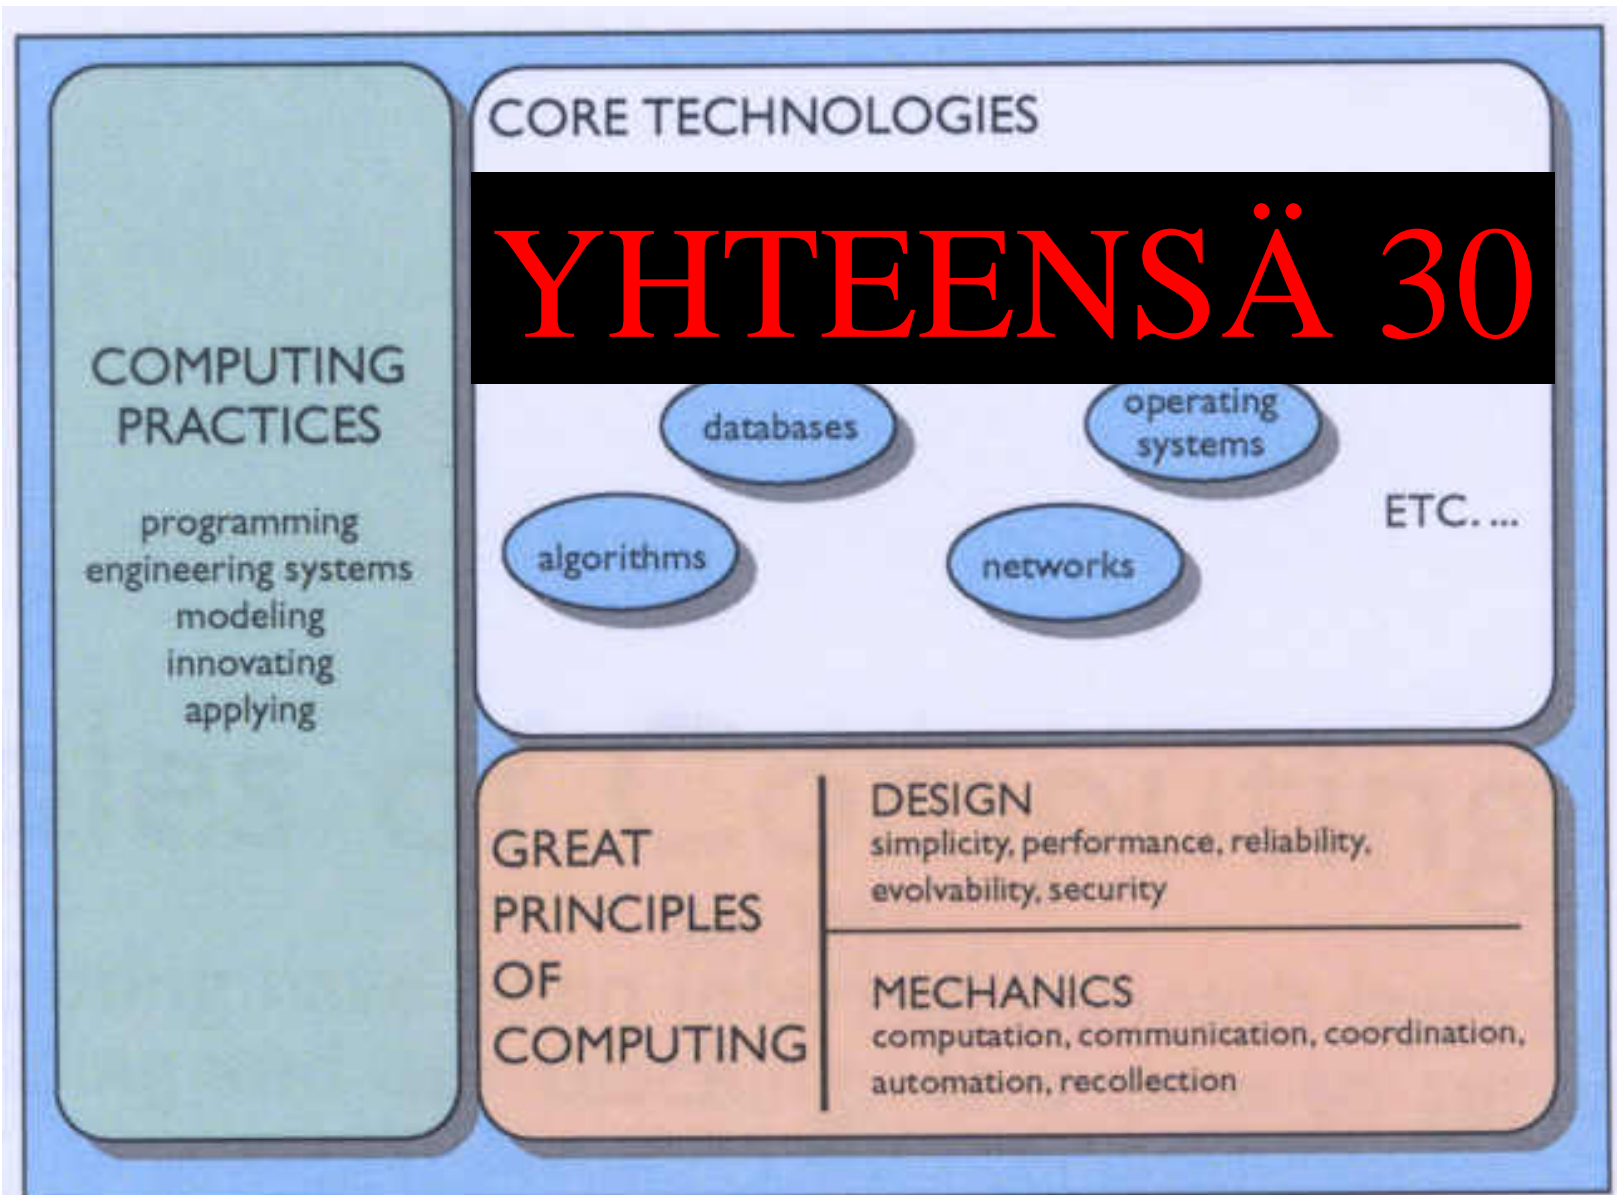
COMPUTING PRACTICES

programming
engineering systems
modeling
innovating
applying

CORE TECHNOLOGIES

YHTEENSÄ 30

databases

operating systems

algorithms

networks

ETC. ...

GREAT PRINCIPLES OF COMPUTING

DESIGN
simplicity, performance, reliability, evolvability, security

MECHANICS
computation, communication, coordination, automation, recollection